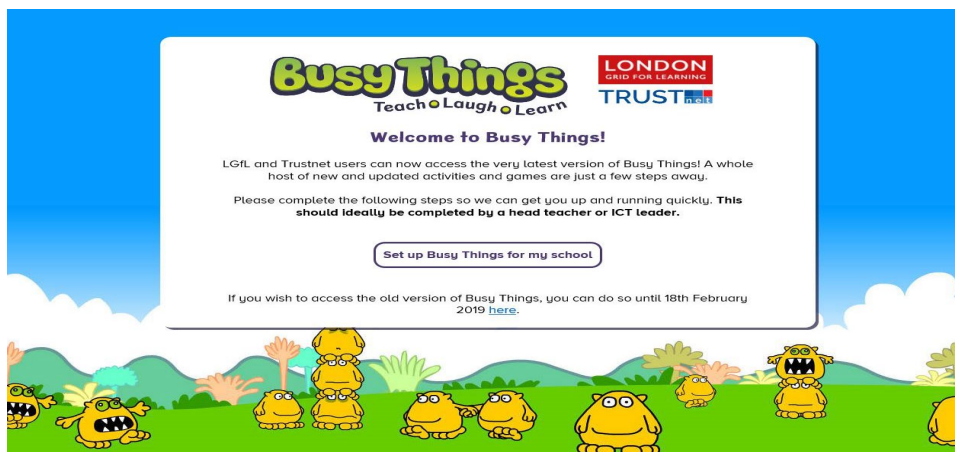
Busy Things
Teach Laugh Learn

LONDON
GRID FOR LEARNING
TRUSTnet

Welcome to Busy Things!

LGfL and Trustnet users can now access the very latest version of Busy Things! A whole host of new and updated activities and games are just a few steps away.

Please complete the following steps so we can get you up and running quickly. **This should ideally be completed by a head teacher or ICT leader.**

Set up Busy Things for my school

If you wish to access the old version of Busy Things, you can do so until 18th February 2019 here.